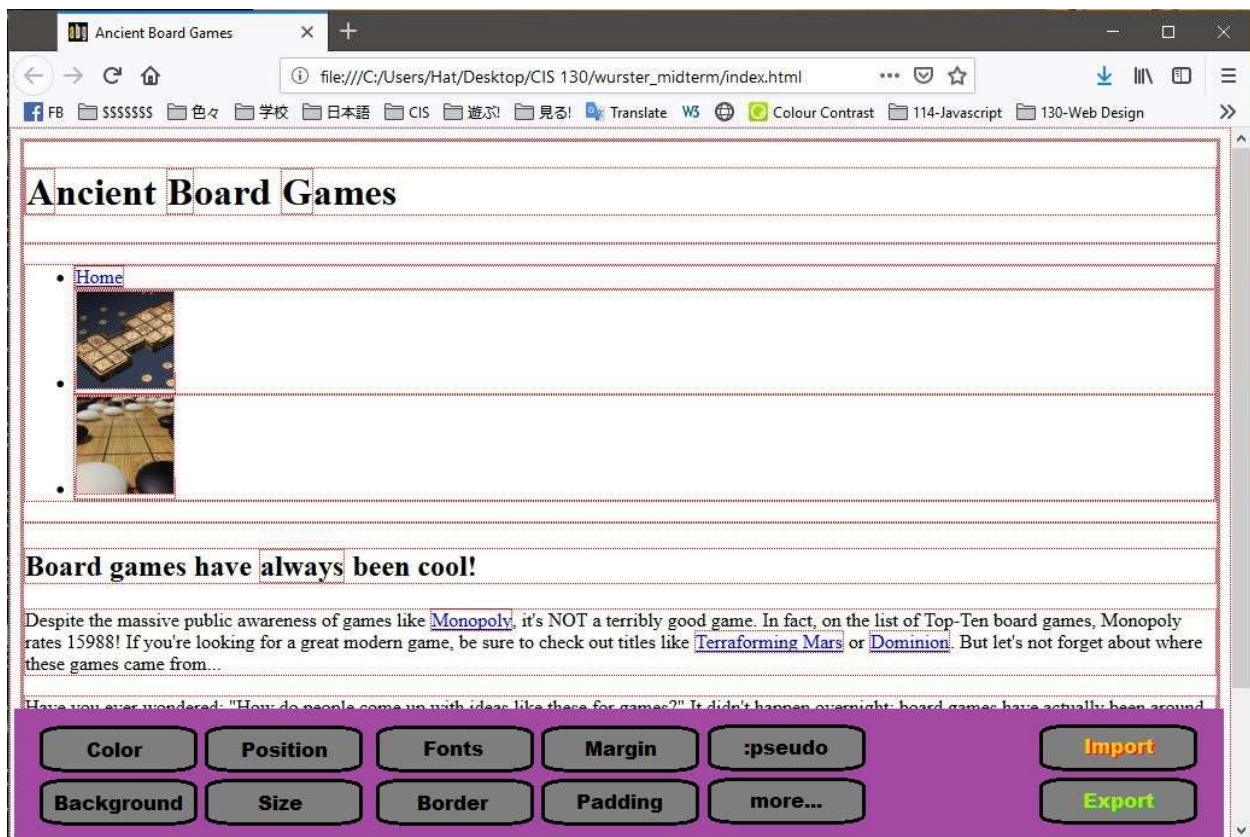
Ancient Board Games

file:///C:/Users/Hat/Desktop/CIS 130/wurster_midterm/index.html

FB $$$$$$$ 色々 学校 日本語 CIS 遊ぶ! 見る! Translate W3 Colour Contrast 114-Javascript 130-Web Design

# Ancient Board Games

- Home

## Board games have always been cool!

Despite the massive public awareness of games like Monopoly, it's NOT a terribly good game. In fact, on the list of Top-Ten board games, Monopoly rates 15988! If you're looking for a great modern game, be sure to check out titles like Terraforming Mars or Dominion. But let's not forget about where these games came from...

Have you ever wondered: "How do people come up with ideas like these for games?" It didn't happen overnight; board games have actually been around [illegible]

Color Position Fonts Margin :pseudo Import

Background Size Border Padding more... Export